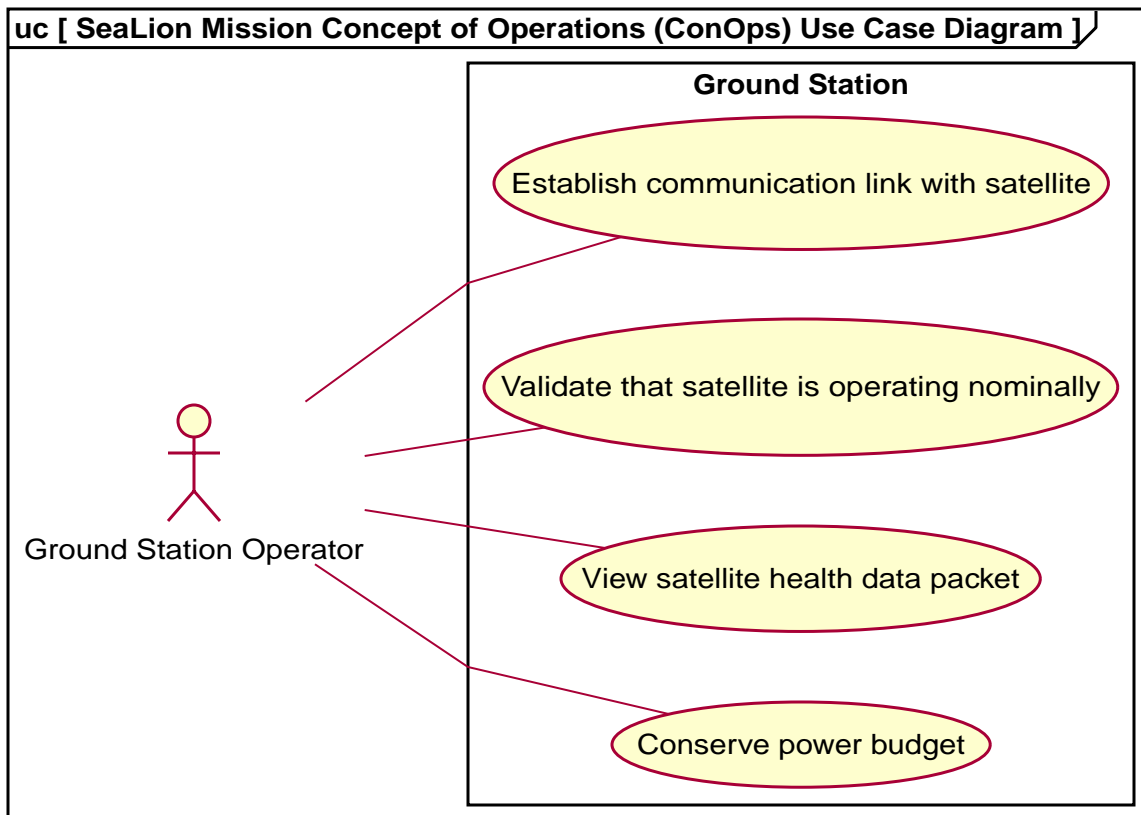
uc [ SeaLion Mission Concept of Operations (ConOps) Use Case Diagram ]

Ground Station

Establish communication link with satellite

Validate that satellite is operating nominally

View satellite health data packet

Conserve power budget

Ground Station Operator